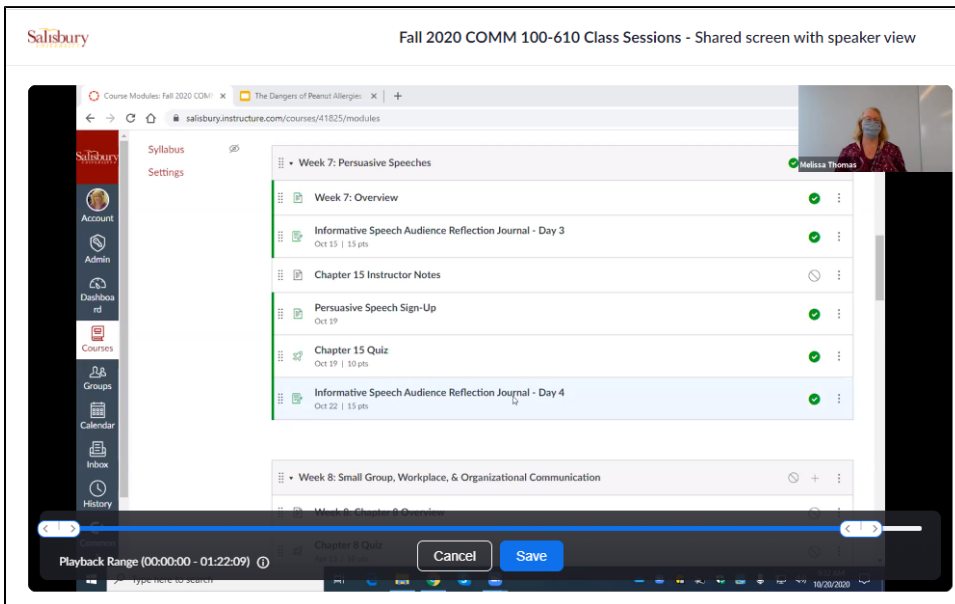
Salisbury

Fall 2020 COMM 100-610 Class Sessions - Shared screen with speaker view

Course Modules: Fall 2020 COM ×
The Dangers of Peanut Allergies ×
+

salisbury.instructure.com/courses/41825/modules

Melissa Thomas

Salisbury

Account
Admin
Dashboard
Courses
Groups
Calendar
Inbox
History

Syllabus
Settings

Week 7: Persuasive Speeches

Week 7: Overview

Informative Speech Audience Reflection Journal - Day 3
Oct 15 | 15 pts

Chapter 15 Instructor Notes

Persuasive Speech Sign-Up
Oct 19

Chapter 15 Quiz
Oct 19 | 10 pts

Informative Speech Audience Reflection Journal - Day 4
Oct 22 | 15 pts

Week 8: Small Group, Workplace, & Organizational Communication

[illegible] Overview

Chapter 8 Quiz

Playback Range (00:00:00 - 01:22:09)

Cancel
Save

10/20/2020